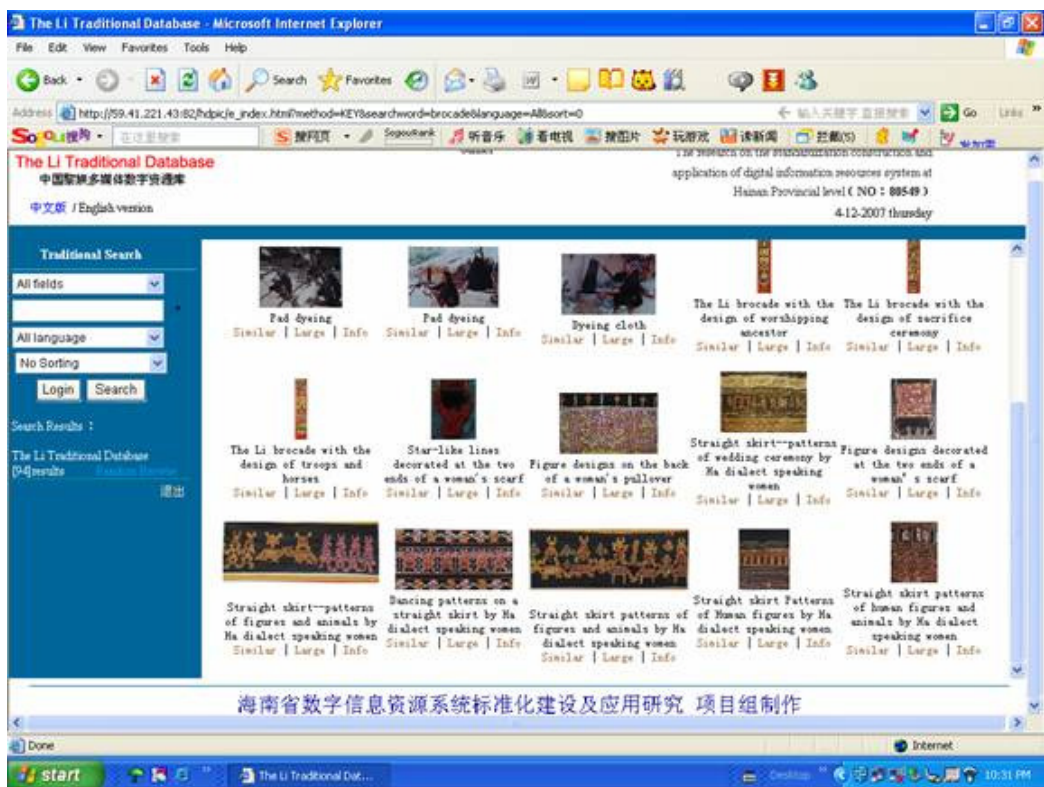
The Li Traditional Database - Microsoft Internet Explorer

File Edit View Favorites Tools Help

Back Search Favorites

Address http://59.41.221.43:82/hdpic/e_index.html?method=KEY&searchword=brocade&language=All&sort=0

Go Links

The Li Traditional Database
中国黎族多媒体数字资源库

中文版 / English version

The research on the standardization construction and application of digital information resources system at Hainan Provincial level ( NO : 00549 )

4-12-2007 thursday

Traditional Search

All fields

All language

No Sorting

Login Search

Search Results :

The Li Traditional Database [94]results

退出

Pad dyeing
Similar | Large | Info

Pad dyeing
Similar | Large | Info

Dyeing cloth
Similar | Large | Info

The Li brocade with the design of worshipping ancestor
Similar | Large | Info

The Li brocade with the design of sacrifice ceremony
Similar | Large | Info

The Li brocade with the design of troops and horses
Similar | Large | Info

Star-like lines decorated at the two ends of a woman's scarf
Similar | Large | Info

Figure designs on the back of a woman's pullover
Similar | Large | Info

Straight skirt--patterns of wedding ceremony by Ha dialect speaking women
Similar | Large | Info

Figure designs decorated at the two ends of a woman' s scarf
Similar | Large | Info

Straight skirt--patterns of figures and animals by Ha dialect speaking women
Similar | Large | Info

Dancing patterns on a straight skirt by Ha dialect speaking women
Similar | Large | Info

Straight skirt patterns of figures and animals by Ha dialect speaking women
Similar | Large | Info

Straight skirt Patterns of Human figures by Ha dialect speaking women
Similar | Large | Info

Straight skirt patterns of human figures and animals by Ha dialect speaking women
Similar | Large | Info

海南省数字信息资源系统标准化建设及应用研究 项目组制作

Done

Internet

start

The Li Traditional Dat...

10:31 PM